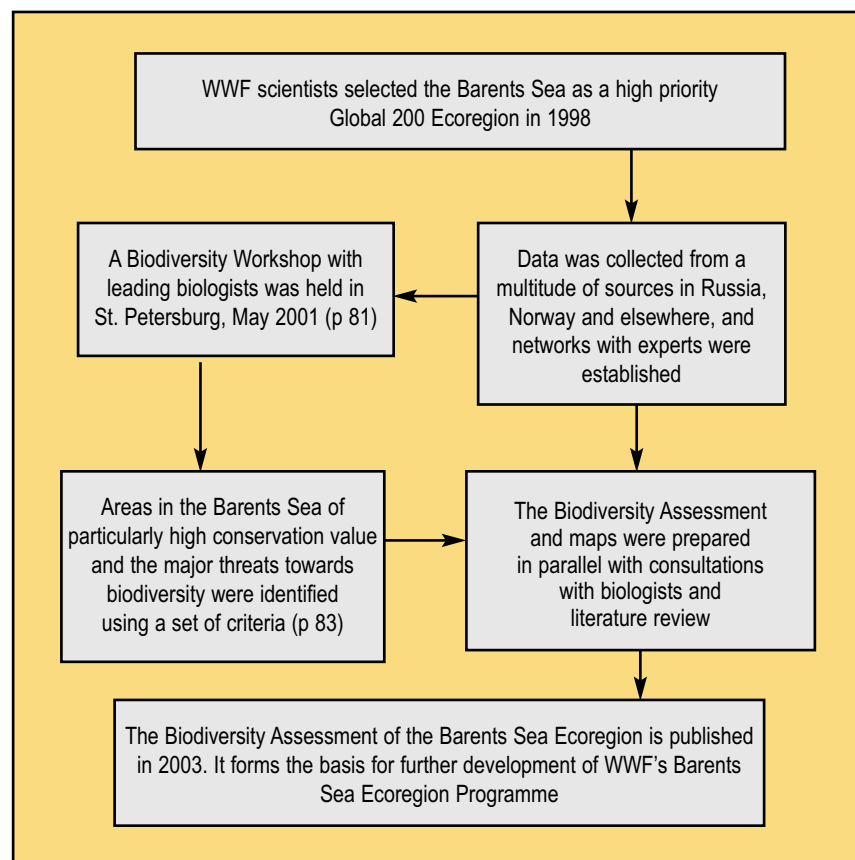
WWF scientists selected the Barents Sea as a high priority Global 200 Ecoregion in 1998

Data was collected from a multitude of sources in Russia, Norway and elsewhere, and networks with experts were established

A Biodiversity Workshop with leading biologists was held in St. Petersburg, May 2001 (p 81)

Areas in the Barents Sea of particularly high conservation value and the major threats towards biodiversity were identified using a set of criteria (p 83)

The Biodiversity Assessment and maps were prepared in parallel with consultations with biologists and literature review

The Biodiversity Assessment of the Barents Sea Ecoregion is published in 2003. It forms the basis for further development of WWF's Barents Sea Ecoregion Programme